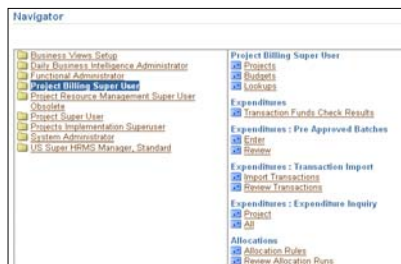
Navigator

Business Views Setup
Daily Business Intelligence Administrator
Functional Administrator
Project Billing Super User
Project Resource Management Super User Obsolete
Project Super User
Projects Implementation Superuser
System Administrator
US Super HRMS Manager, Standard

Project Billing Super User
Projects
Budgets
Lookups

Expenditures
Transaction Funds Check Results

Expenditures : Pre Approved Batches
Enter
Review

Expenditures : Transaction Import
Import Transactions
Review Transactions

Expenditures : Expenditure Inquiry
Project
All

Allocations
Allocation Rules
Review Allocation Runs